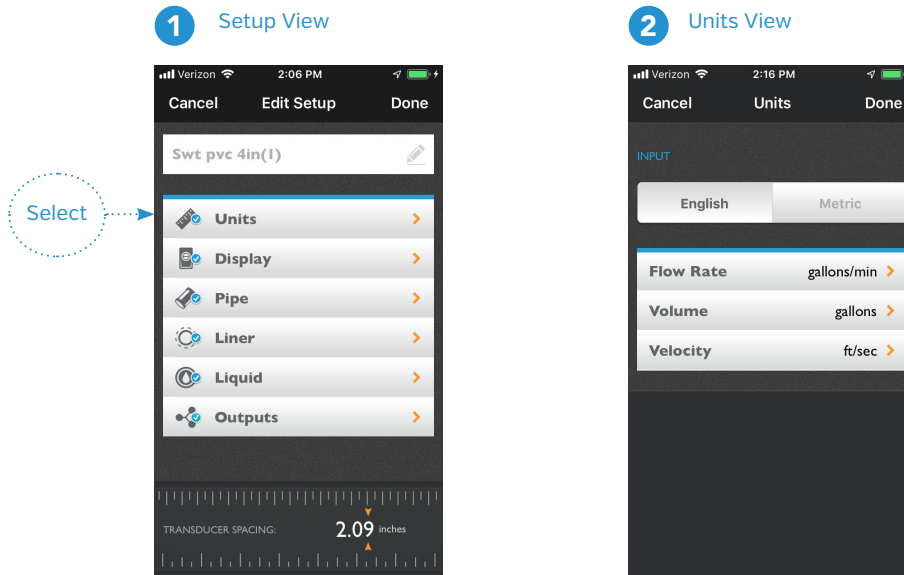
1 Setup View

Select

Verizon 2:06 PM

Cancel Edit Setup Done

Swt pvc 4in(1)

Units

Display

Pipe

Liner

Liquid

Outputs

TRANSDUCER SPACING: 2.09 inches

2 Units View

Verizon 2:16 PM

Cancel Units Done

INPUT

English Metric

Flow Rate gallons/min

Volume gallons

Velocity ft/sec